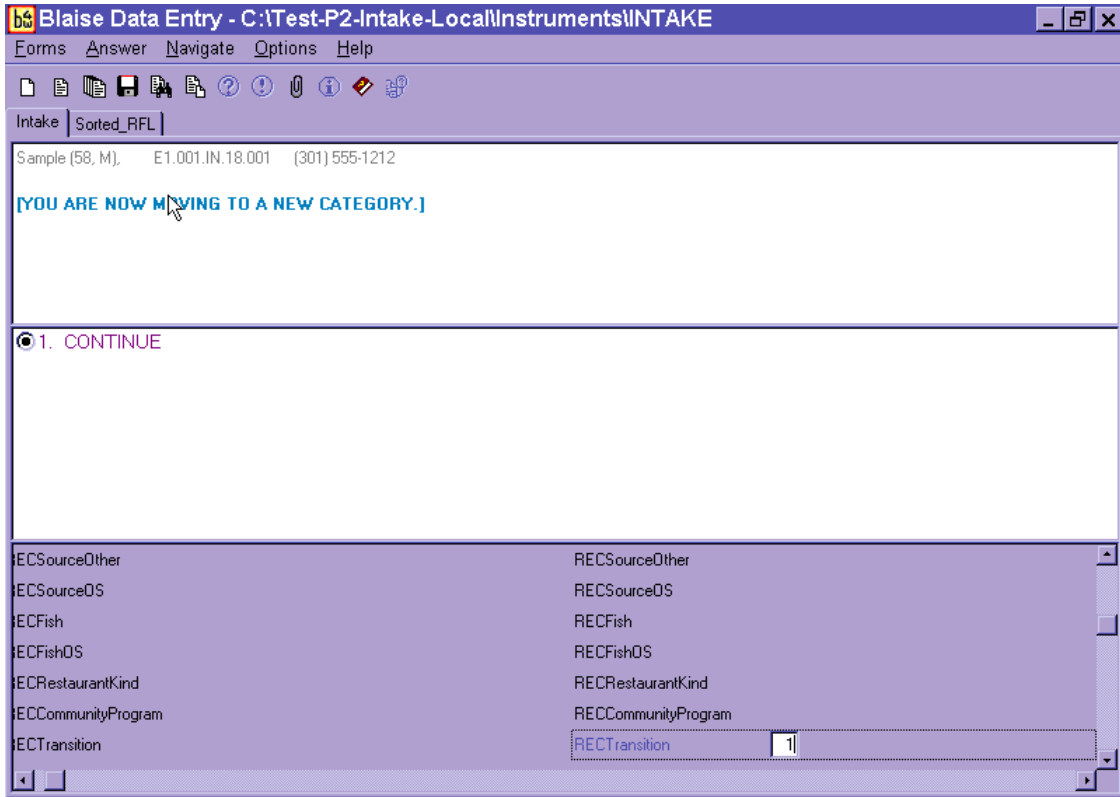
Blaise Data Entry - C:\Test-P2-Intake-Local\Instruments\INTAKE

Forms Answer Navigate Options Help

Intake | Sorted_RFL

Sample (58, M), E1.001.IN.18.001 (301) 555-1212

[YOU ARE NOW M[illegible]VING TO A NEW CATEGORY.]

1. CONTINUE

| ECSourceOther | RECSourceOther |
|---|---|
| ECSourceOS | RECSourceOS |
| ECFish | RECFish |
| ECFishOS | RECFishOS |
| ECRestaurantKind | RECRestaurantKind |
| ECCommunityProgram | RECCommunityProgram |
| ECTransition | RECTransition 1 |